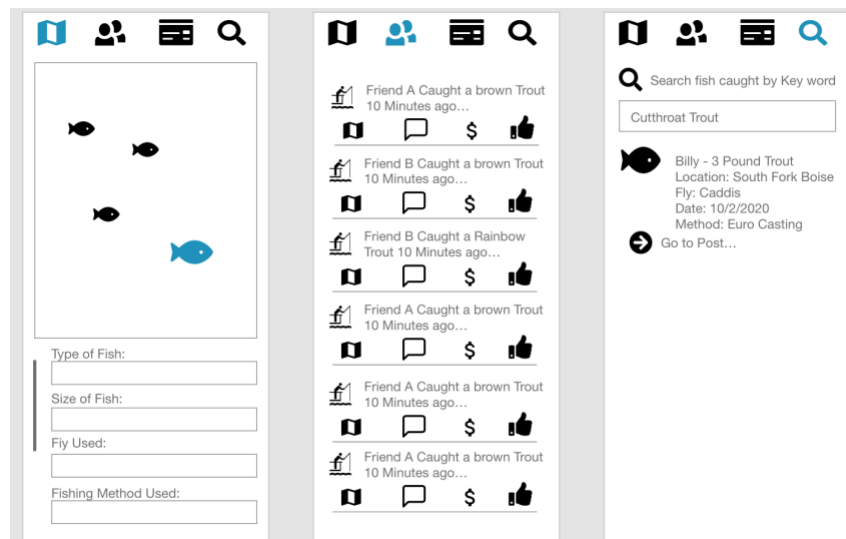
Type of Fish:

Size of Fish:

Fly Used:

Fishing Method Used:

Friend A Caught a brown Trout 10 Minutes ago…

$

Friend B Caught a brown Trout 10 Minutes ago…

$

Friend B Caught a Rainbow Trout 10 Minutes ago…

$

Friend A Caught a brown Trout 10 Minutes ago…

$

Friend A Caught a brown Trout 10 Minutes ago…

$

Friend A Caught a brown Trout 10 Minutes ago…

$

Search fish caught by Key word

Cutthroat Trout

Billy - 3 Pound Trout
Location: South Fork Boise
Fly: Caddis
Date: 10/2/2020
Method: Euro Casting

Go to Post…